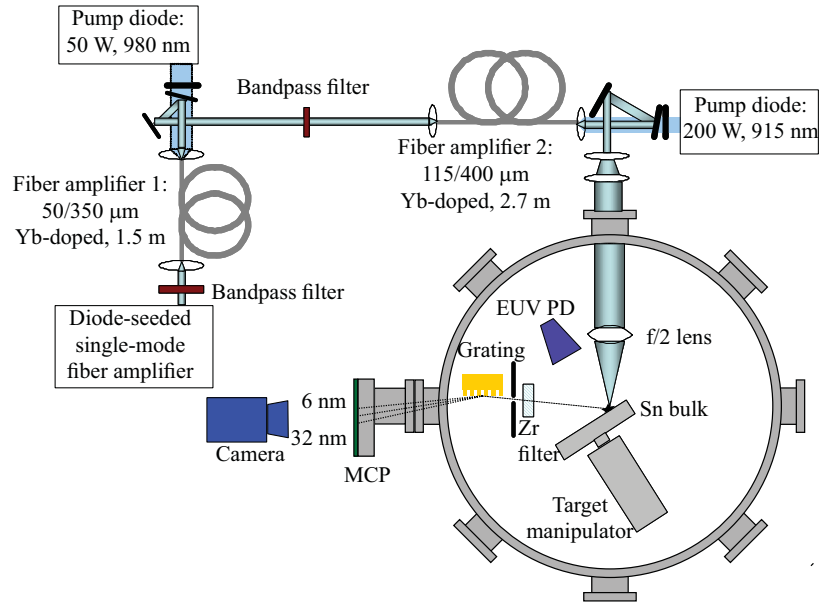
Pump diode: 50 W, 980 nm

Bandpass filter

Pump diode: 200 W, 915 nm

Fiber amplifier 2: 115/400 μm Yb-doped, 2.7 m

Fiber amplifier 1: 50/350 μm Yb-doped, 1.5 m

Bandpass filter

Diode-seeded single-mode fiber amplifier

EUV PD

Grating

f/2 lens

6 nm

32 nm

Camera

MCP

Zr filter

Sn bulk

Target manipulator